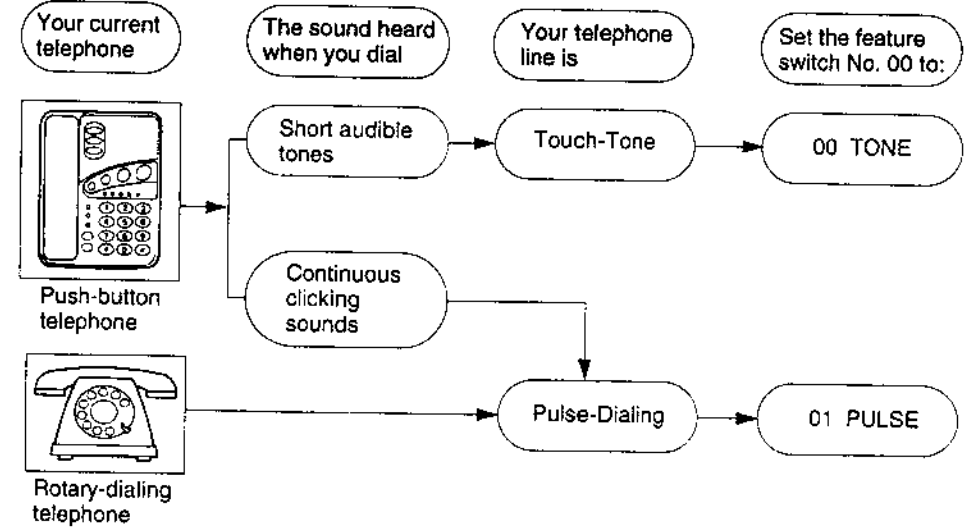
Your current telephone

The sound heard when you dial

Your telephone line is

Set the feature switch No. 00 to:

Push-button telephone

Short audible tones

Touch-Tone

00 TONE

Continuous clicking sounds

Rotary-dialing telephone

Pulse-Dialing

01 PULSE